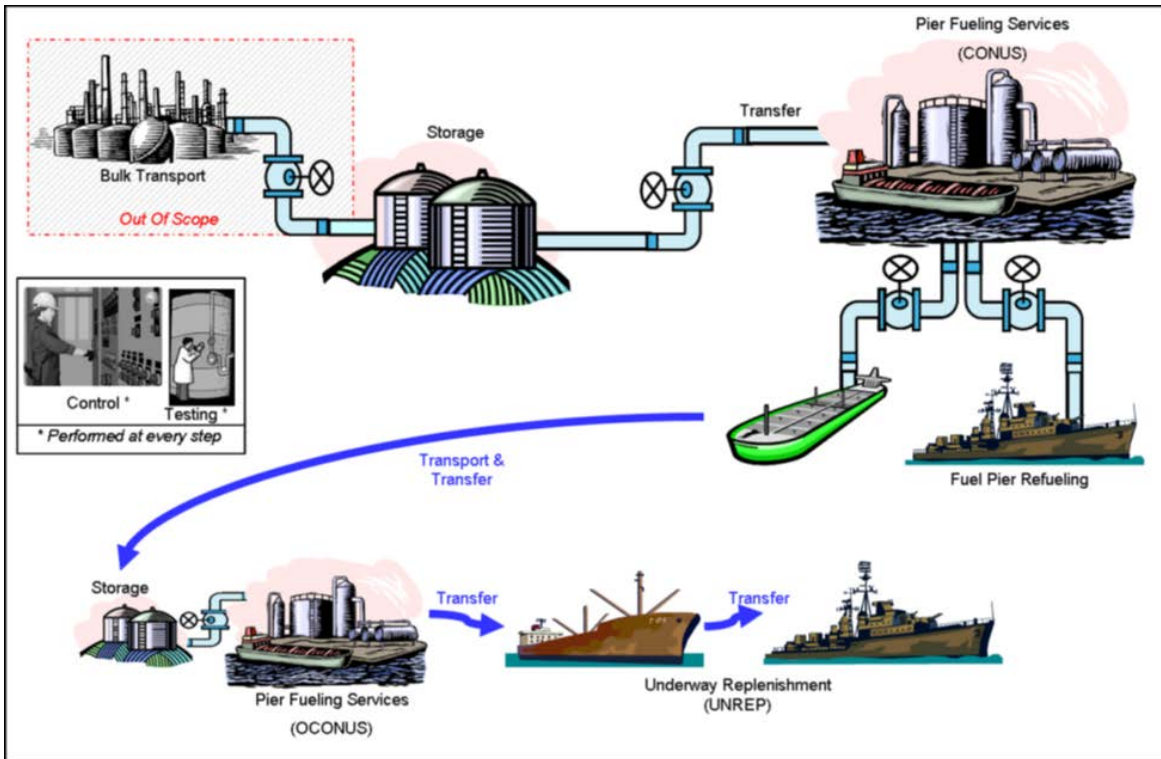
Bulk Transport

Out Of Scope

Storage

Transfer

Pier Fueling Services
(CONUS)

Control *

Testing *

* Performed at every step

Transport & Transfer

Fuel Pier Refueling

Storage

Transfer

Transfer

Pier Fueling Services
(OCONUS)

Underway Replenishment
(UNREP)